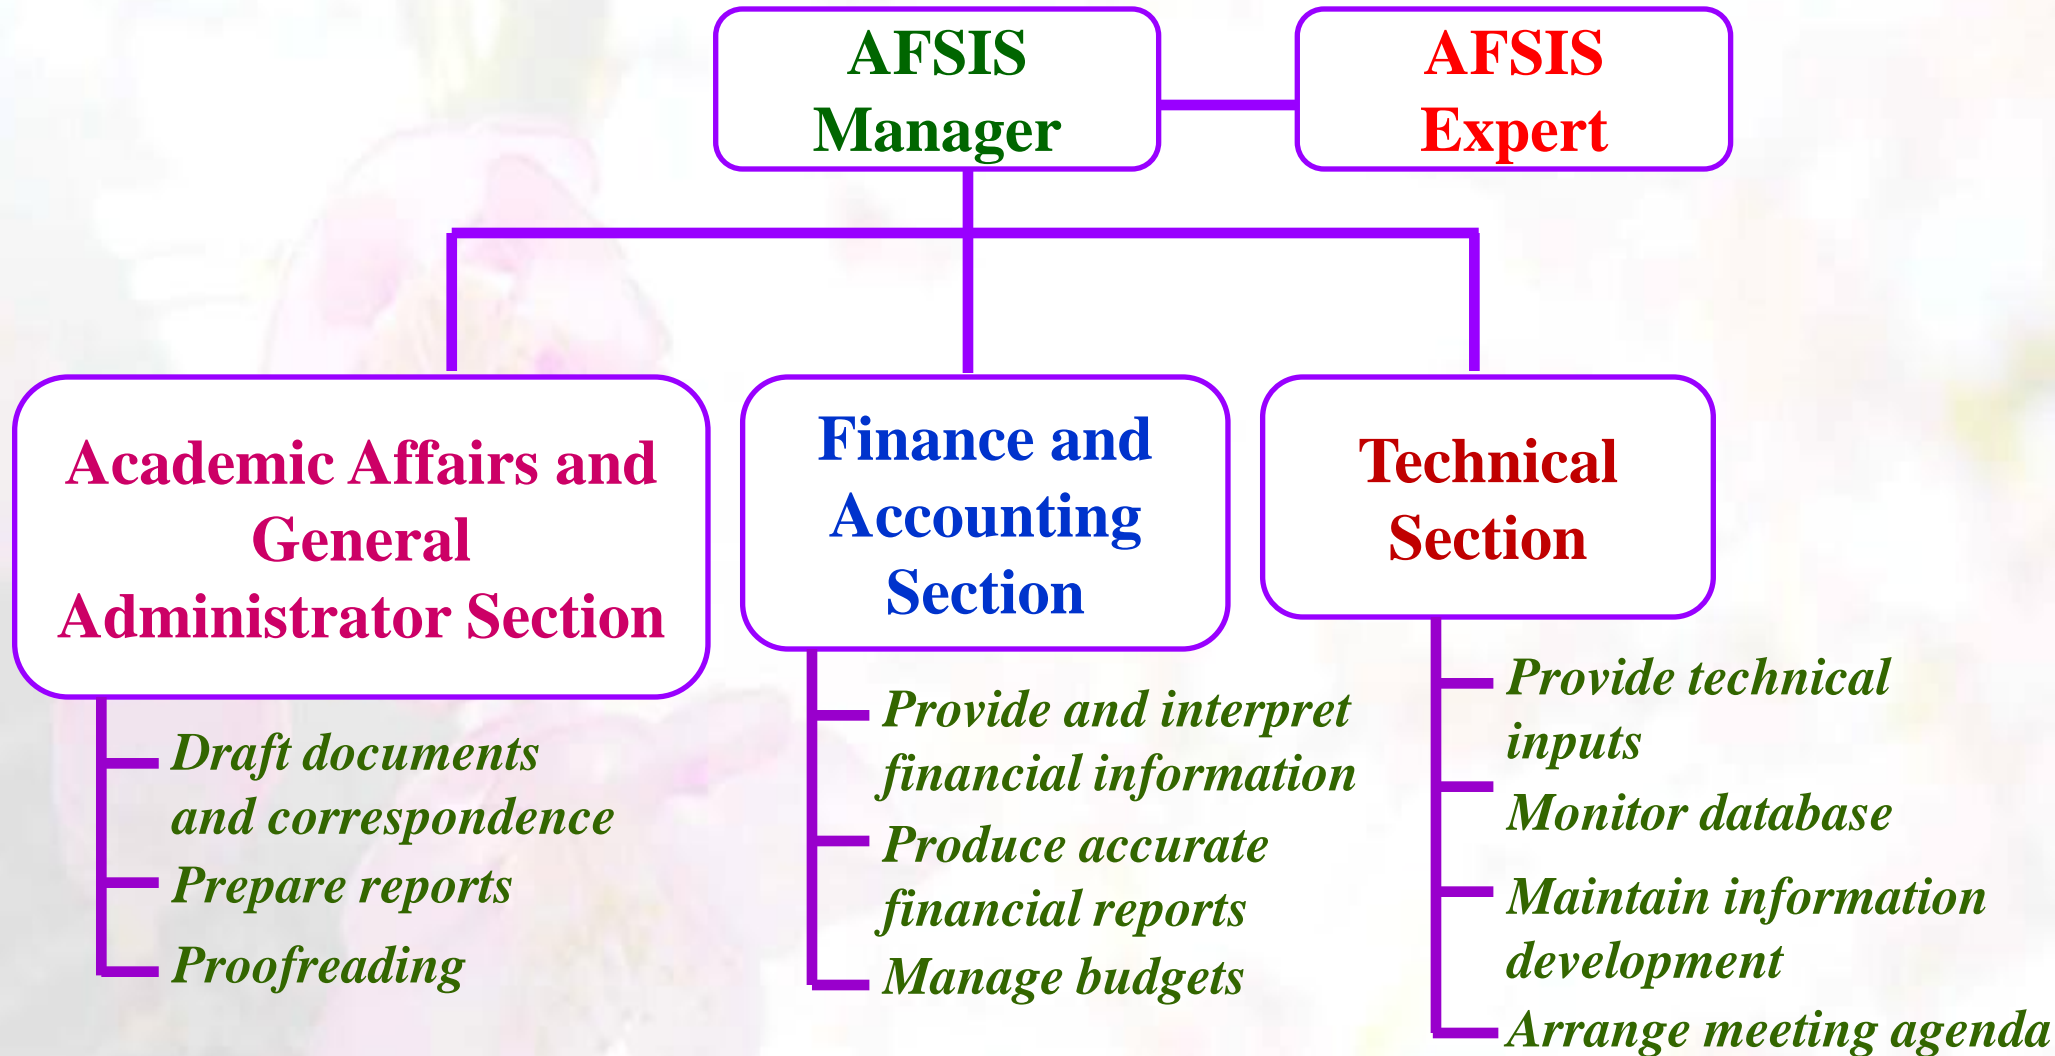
AFSIS Manager

AFSIS Expert

Academic Affairs and General Administrator Section

Draft documents and correspondence

Prepare reports

Proofreading

Finance and Accounting Section

Provide and interpret financial information

Produce accurate financial reports

Manage budgets

Technical Section

Provide technical inputs

Monitor database

Maintain information development

Arrange meeting agenda